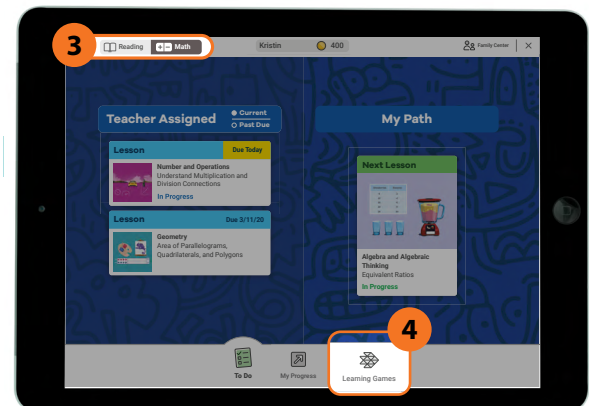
3

Reading

Math

Kristin

400

Family Center

×

Teacher Assigned

Current

Past Due

Lesson

Due Today

Number and Operations

Understand Multiplication and Division Connections

In Progress

Lesson

Due 3/11/20

Geometry

Area of Parallelograms, Quadrilaterals, and Polygons

My Path

Next Lesson

Algebra and Algebraic Thinking

Equivalent Ratios

In Progress

4

To Do

My Progress

Learning Games